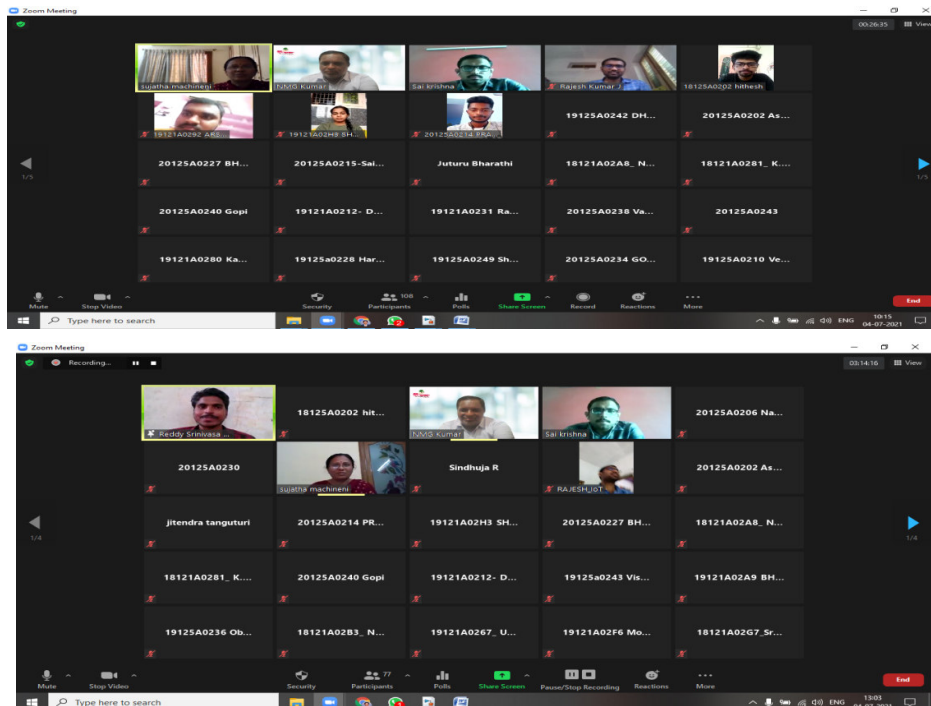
Zoom Meeting

00:26:35 View

sujatha machineni
NMG Kumar
Sai krishna
Rajesh Kumar J
18125A0202 hithesh
19121A0292 ARA...
19121A02H9 BH...
20125A0214 PRA...
19125A0242 DH...
20125A0202 As...
20125A0227 BH...
20125A0215-Sai...
Juturu Bharathi
18121A02A8_ N...
18121A0281_ K...
20125A0240 Gopi
19121A0212- D...
19121A0231 Ra...
20125A0238 Va...
20125A0243
19121A0280 Ka...
19125a0228 Har...
19125A0249 Sh...
20125A0234 GO...
19125A0210 Ve...

1/5
1/5

Mute
Stop Video
Security
108 Participants
Polls
Share Screen
Record
Reactions
More
End

Type here to search
ENG 10:15 04-07-2021

Zoom Meeting

Recording...

03:14:16 View

Reddy Srinivasa ...
18125A0202 hit...
NMG Kumar
Sai krishna
20125A0206 Na...
20125A0230
sujatha machineni
Sindhuja R
RAJESH JGT
20125A0202 As...
jitendra tanguturi
20125A0214 PR...
19121A02H3 SH...
20125A0227 BH...
18121A02A8_ N...
18121A0281_ K...
20125A0240 Gopi
19121A0212- D...
19125a0243 Vis...
19121A02A9 BH...
19125A0236 Ob...
18121A02B3_ N...
19121A0267_ U...
19121A02F6 Mo...
18121A02G7_Sr...

1/4
1/4

Mute
Stop Video
Security
77 Participants
Polls
Share Screen
Pause/Stop Recording
Reactions
More
End

Type here to search
ENG 13:03 04-07-2021